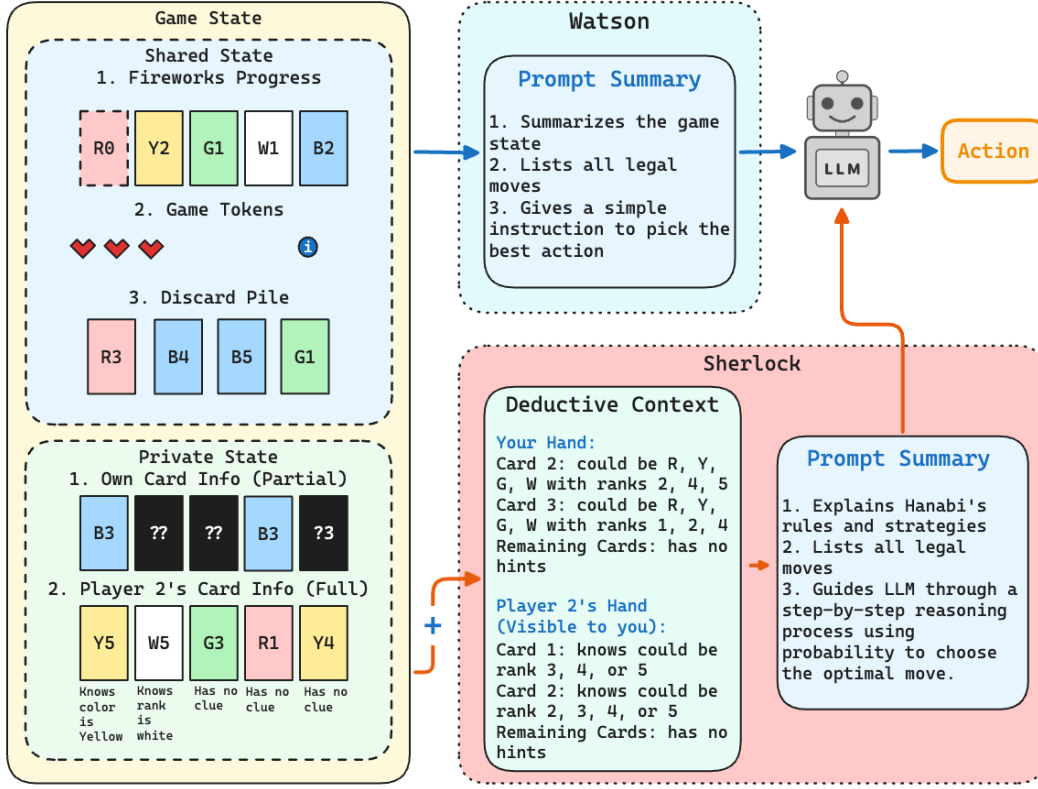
Game State

Shared State
1. Fireworks Progress

R0 Y2 G1 W1 B2

2. Game Tokens

3. Discard Pile

R3 B4 B5 G1

Private State
1. Own Card Info (Partial)

B3 ?? ?? B3 ?3

2. Player 2's Card Info (Full)

Y5 W5 G3 R1 Y4

Knows color is Yellow
Knows rank is white
Has no clue
Has no clue
Has no clue

Watson

Prompt Summary

1. Summarizes the game state
2. Lists all legal moves
3. Gives a simple instruction to pick the best action

LLM

Action

Sherlock

Deductive Context

Your Hand:
Card 2: could be R, Y, G, W with ranks 2, 4, 5
Card 3: could be R, Y, G, W with ranks 1, 2, 4
Remaining Cards: has no hints

Player 2's Hand (Visible to you):
Card 1: knows could be rank 3, 4, or 5
Card 2: knows could be rank 2, 3, 4, or 5
Remaining Cards: has no hints

+

Prompt Summary

1. Explains Hanabi's rules and strategies
2. Lists all legal moves
3. Guides LLM through a step-by-step reasoning process using probability to choose the optimal move.